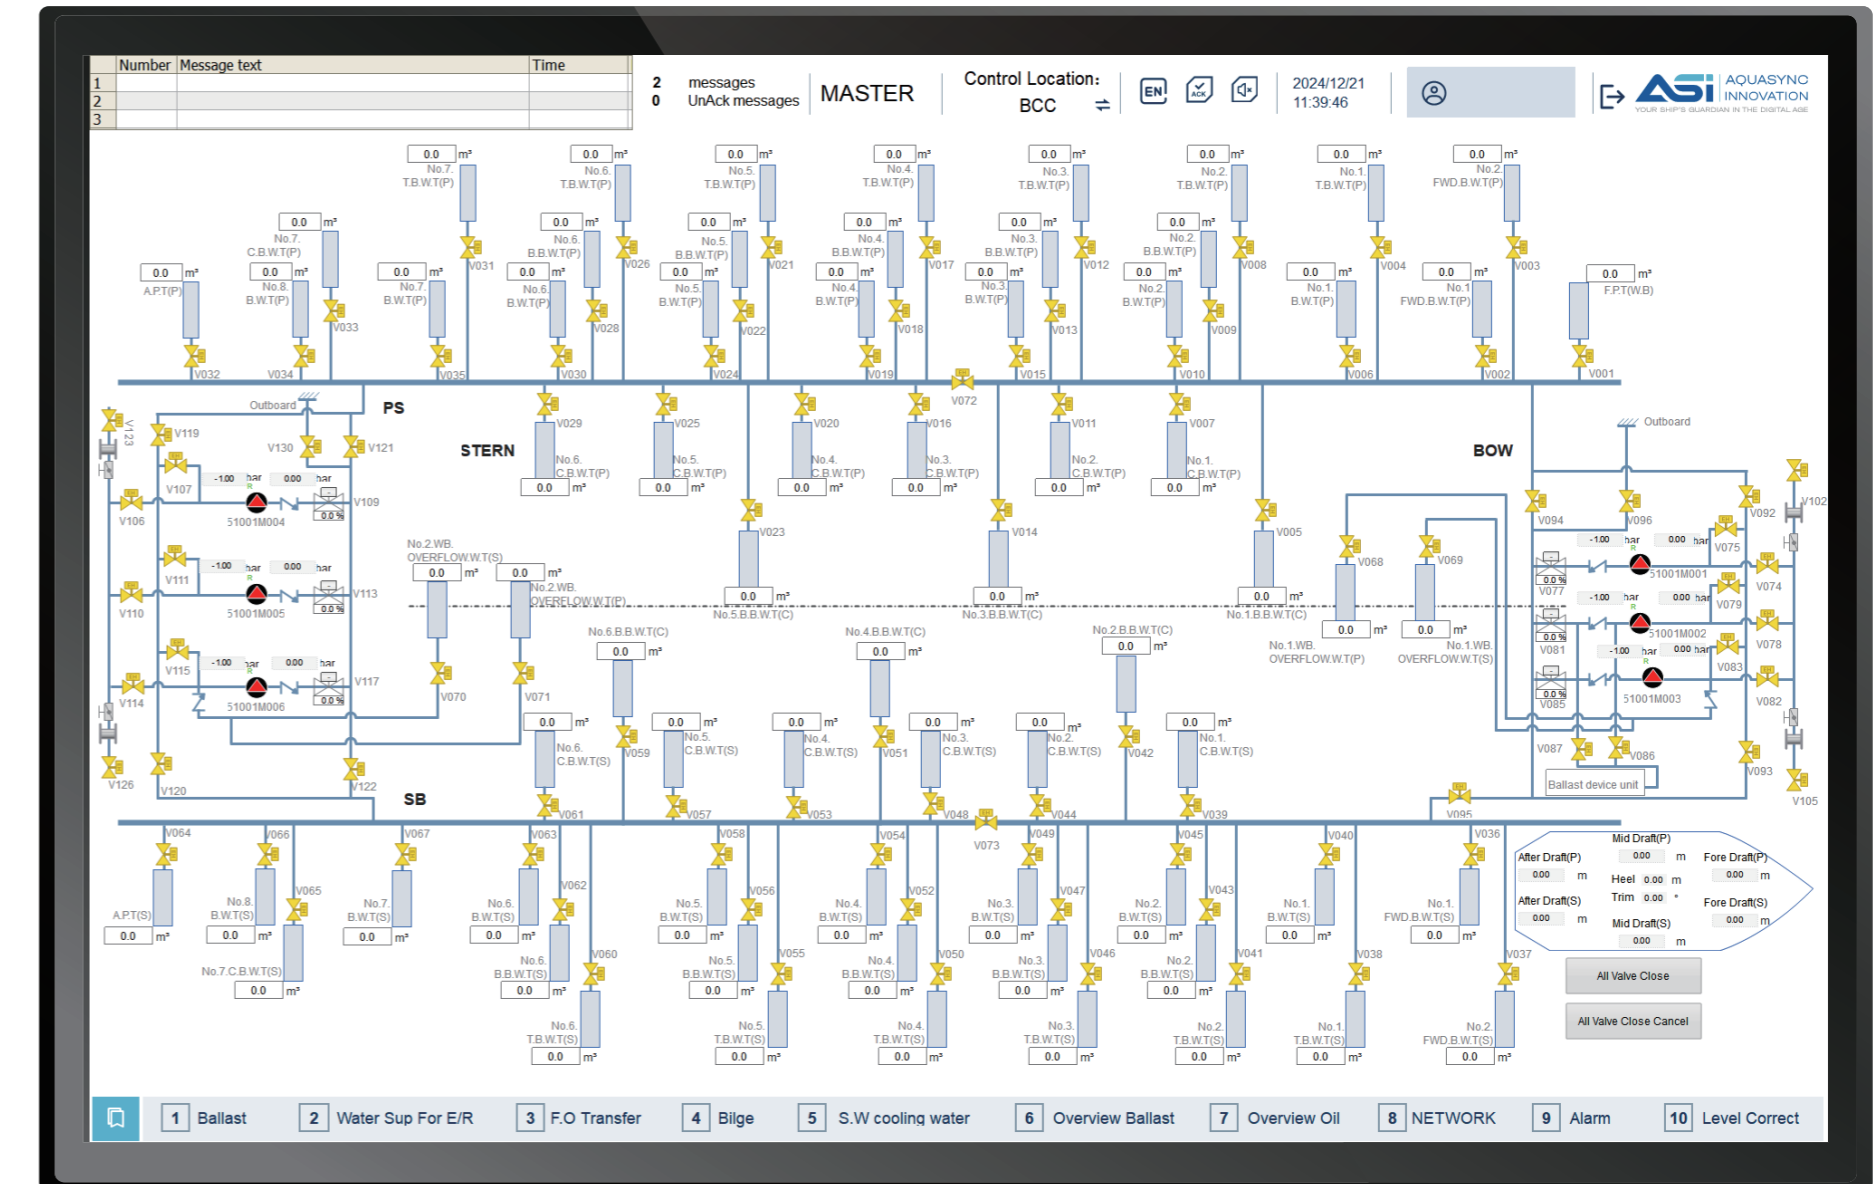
| | Number | Message text | Time |
|---|---|---|---|
| 1 | | | |
| 2 | | | |
| 3 | | | |

2 messages
0 UnAck messages

MASTER

Control Location:
BCC

EN

2024/12/21
11:39:46

ASI AQUASYNC INNOVATION
YOUR SHIP'S GUARDIAN IN THE DIGITAL AGE

0.0 m³ No.7. T.B.W.T(P)
0.0 m³ No.6. T.B.W.T(P)
0.0 m³ No.5. T.B.W.T(P)
0.0 m³ No.4. T.B.W.T(P)
0.0 m³ No.3. T.B.W.T(P)
0.0 m³ No.2. T.B.W.T(P)
0.0 m³ No.1. T.B.W.T(P)
0.0 m³ No.2. FWD.B.W.T(P)

0.0 m³ No.7. C.B.W.T(P)
0.0 m³ No.6. B.B.W.T(P)
0.0 m³ No.5. B.B.W.T(P)
0.0 m³ No.4. B.B.W.T(P)
0.0 m³ No.3. B.B.W.T(P)
0.0 m³ No.2. B.B.W.T(P)

0.0 m³ A.P.T(P)
0.0 m³ No.8. B.W.T(P)
0.0 m³ No.7. B.W.T(P)
0.0 m³ No.6. B.W.T(P)
0.0 m³ No.5. B.W.T(P)
0.0 m³ No.4. B.W.T(P)
0.0 m³ No.3. B.W.T(P)
0.0 m³ No.2. B.W.T(P)
0.0 m³ No.1. B.W.T(P)
0.0 m³ No.1. FWD.B.W.T(P)
0.0 m³ F.P.T(W.B)

V031 V026 V021 V017 V012 V008 V004 V003
V033 V028 V022 V018 V013 V009
V032 V034 V035 V030 V024 V019 V015 V010 V006 V002 V001
V072

PS
STERN
BOW
Outboard
Outboard

V119 V130 V121 V107 V109 V106 V111 V113 V110 V115 V117 V114 V126 V120 V122 V123
-1.00 bar 0.00 bar
51001M004
51001M005
51001M006
0.0 %

V029 V025 V020 V016 V011 V007
No.6. C.B.W.T(P) 0.0 m³
No.5. C.B.W.T(P) 0.0 m³
No.4. C.B.W.T(P) 0.0 m³
No.3. C.B.W.T(P) 0.0 m³
No.2. C.B.W.T(P) 0.0 m³
No.1. C.B.W.T(P) 0.0 m³

No.2.WB. OVERFLOW.W.T(S) 0.0 m³
0.0 m³ No.2.WB. OVERFLOW.W.T(P)
V023 V014 V005 V068 V069
0.0 m³ No.5.B.B.W.T(C)
0.0 m³ No.3.B.B.W.T(C)
0.0 m³ No.1.B.B.W.T(C)
0.0 m³ No.1.WB. OVERFLOW.W.T(P)
0.0 m³ No.1.WB. OVERFLOW.W.T(S)
V070 V071

No.6.B.B.W.T(C) 0.0 m³
No.4.B.B.W.T(C) 0.0 m³
No.2.B.B.W.T(C) 0.0 m³

V094 V096 V092 V102 V075 V074 V079 V078 V083 V082 V077 V081 V085 V087 V086 V093 V105 V095
51001M001 51001M002 51001M003
Ballast device unit

0.0 m³ No.6. C.B.W.T(S)
0.0 m³ No.5. C.B.W.T(S)
0.0 m³ No.4. C.B.W.T(S)
0.0 m³ No.3. C.B.W.T(S)
0.0 m³ No.2. C.B.W.T(S)
0.0 m³ No.1. C.B.W.T(S)
V059 V051 V042
SB
V061 V057 V053 V048 V044 V039 V073

V064 V066 V065 V067 V063 V062 V058 V056 V054 V052 V049 V047 V045 V043 V040 V036
A.P.T(S) 0.0 m³
No.8. B.W.T(S) 0.0 m³
No.7. B.W.T(S) 0.0 m³
No.6. B.W.T(S) 0.0 m³
No.5. B.W.T(S) 0.0 m³
No.4. B.W.T(S) 0.0 m³
No.3. B.W.T(S) 0.0 m³
No.2. B.W.T(S) 0.0 m³
No.1. B.W.T(S) 0.0 m³
No.1. FWD.B.W.T(S) 0.0 m³

No.7.C.B.W.T(S) 0.0 m³
V060 V055 V050 V046 V041 V038 V037
No.6. B.B.W.T(S) 0.0 m³
No.5. B.B.W.T(S) 0.0 m³
No.4. B.B.W.T(S) 0.0 m³
No.3. B.B.W.T(S) 0.0 m³
No.2. B.B.W.T(S) 0.0 m³

No.6. T.B.W.T(S) 0.0 m³
No.5. T.B.W.T(S) 0.0 m³
No.4. T.B.W.T(S) 0.0 m³
No.3. T.B.W.T(S) 0.0 m³
No.2. T.B.W.T(S) 0.0 m³
No.1. T.B.W.T(S) 0.0 m³
No.2. FWD.B.W.T(S) 0.0 m³

Mid Draft(P) 0.00 m
After Draft(P) 0.00 m
Fore Draft(P) 0.00 m
Heel 0.00 m
Trim 0.00 °
After Draft(S) 0.00 m
Fore Draft(S) 0.00 m
Mid Draft(S) 0.00 m

All Valve Close
All Valve Close Cancel

1 Ballast
2 Water Sup For E/R
3 F.O Transfer
4 Bilge
5 S.W cooling water
6 Overview Ballast
7 Overview Oil
8 NETWORK
9 Alarm
10 Level Correct